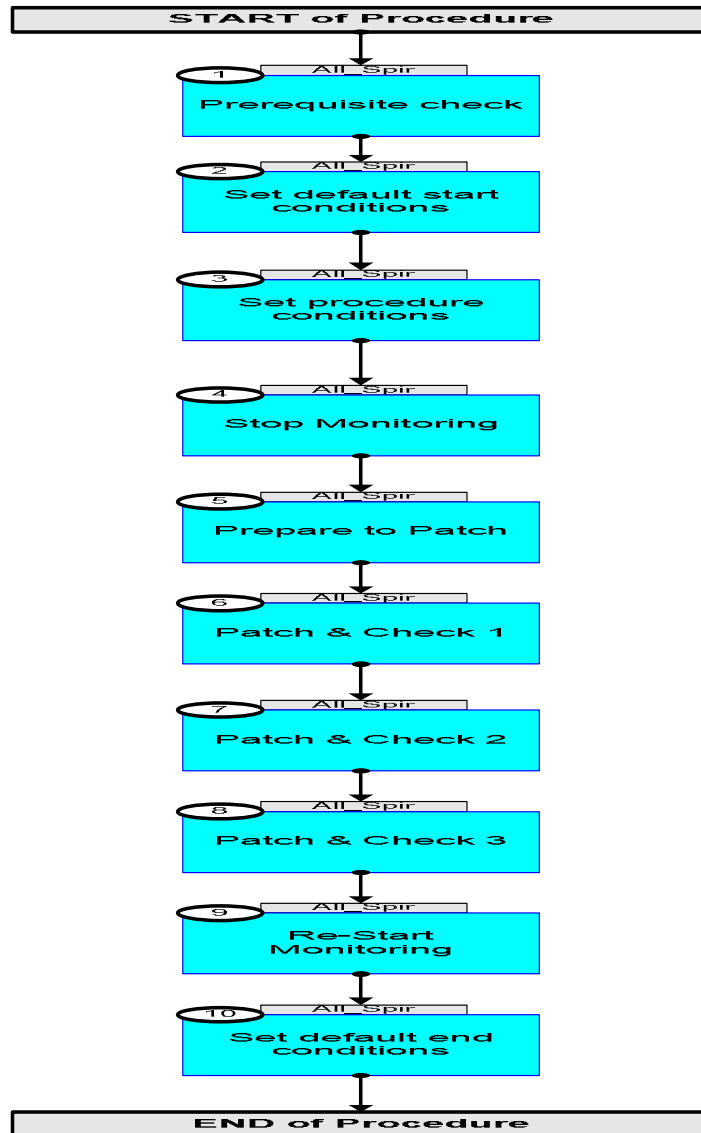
START of Procedure

1
All_Spir
Prerequisite check

2
All_Spir
Set default start conditions

3
All_Spir
Set procedure conditions

4
All_Spir
Stop Monitoring

5
All_Spir
Prepare to Patch

6
All_Spir
Patch & Check 1

7
All_Spir
Patch & Check 2

8
All_Spir
Patch & Check 3

9
All_Spir
Re-Start Monitoring

10
All_Spir
Set default end conditions

END of Procedure